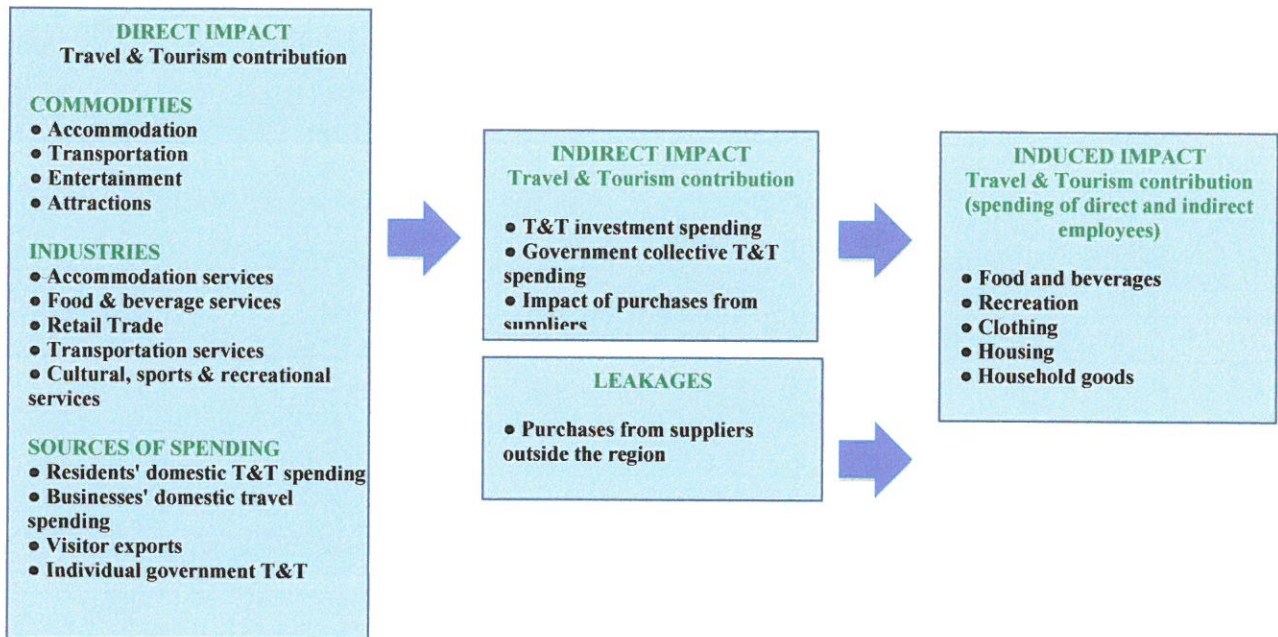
DIRECT IMPACT
Travel & Tourism contribution

COMMODITIES
• Accommodation
• Transportation
• Entertainment
• Attractions

INDUSTRIES
• Accommodation services
• Food & beverage services
• Retail Trade
• Transportation services
• Cultural, sports & recreational services

SOURCES OF SPENDING
• Residents' domestic T&T spending
• Businesses' domestic travel spending
• Visitor exports
• Individual government T&T

INDIRECT IMPACT
Travel & Tourism contribution

• T&T investment spending
• Government collective T&T spending
• Impact of purchases from suppliers

LEAKAGES

• Purchases from suppliers outside the region

INDUCED IMPACT
Travel & Tourism contribution (spending of direct and indirect employees)

• Food and beverages
• Recreation
• Clothing
• Housing
• Household goods